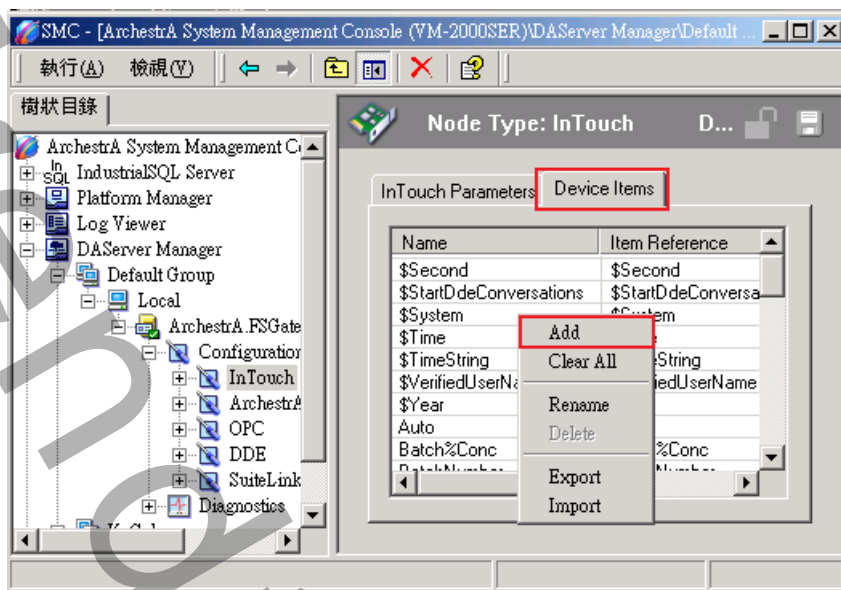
SMC - [ArchestrA System Management Console (VM-2000SER)\DAServer Manager\Default ...

執行(A) 檢視(V)

樹狀目錄

ArchestrA System Management C
In SQL IndustrialSQL Server
Platform Manager
Log Viewer
DAServer Manager
Default Group
Local
ArchestrA.FSGate
Configuration
InTouch
ArchestrA
OPC
DDE
SuiteLink
Diagnostics
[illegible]

Node Type: InTouch D...

InTouch Parameters | Device Items

| Name | Item Reference |
|---|---|
| $Second | $Second |
| $StartDdeConversations | $StartDdeConversa |
| $System | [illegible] |
| $Time | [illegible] |
| $TimeString | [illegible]String |
| $VerifiedUserNa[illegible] | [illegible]iedUserName |
| $Year | |
| Auto | |
| Batch%Conc | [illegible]%Conc |
| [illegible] | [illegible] |

Add
Clear All
Rename
Delete
Export
Import